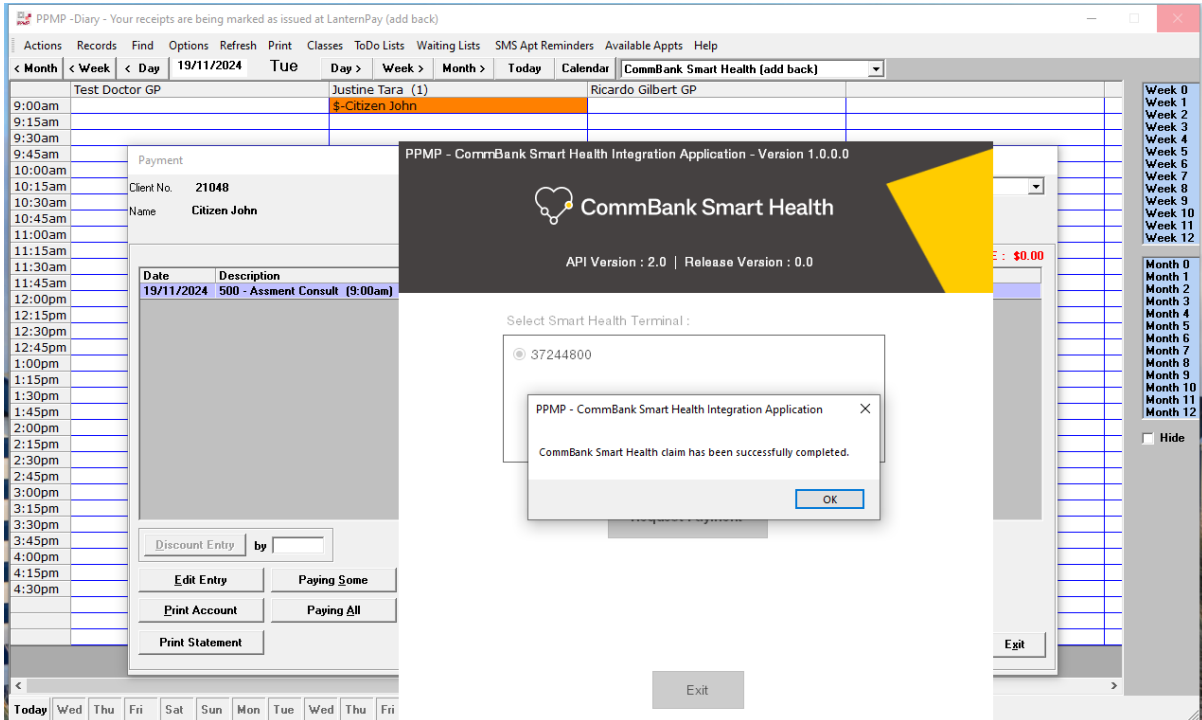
PPMP -Diary - Your receipts are being marked as issued at LanternPay (add back)

Actions Records Find Options Refresh Print Classes ToDo Lists Waiting Lists SMS Apt Reminders Available Appts Help

< Month < Week < Day 19/11/2024 Tue Day > Week > Month > Today Calendar CommBank Smart Health (add back)

Test Doctor GP | Justine Tara (1) | Ricardo Gilbert GP

9:00am $-Citizen John
9:15am
9:30am
9:45am
10:00am
10:15am
10:30am
10:45am
11:00am
11:15am
11:30am
11:45am
12:00pm
12:15pm
12:30pm
12:45pm
1:00pm
1:15pm
1:30pm
1:45pm
2:00pm
2:15pm
2:30pm
2:45pm
3:00pm
3:15pm
3:30pm
3:45pm
4:00pm
4:15pm
4:30pm

Week 0
Week 1
Week 2
Week 3
Week 4
Week 5
Week 6
Week 7
Week 8
Week 9
Week 10
Week 11
Week 12

Month 0
Month 1
Month 2
Month 3
Month 4
Month 5
Month 6
Month 7
Month 8
Month 9
Month 10
Month 11
Month 12

Hide

Payment

Client No. 21048
Name Citizen John

E : $0.00

| Date | Description |
|---|---|
| 19/11/2024 | 500 - Assment Consult (9:00am) |

Discount Entry by

Edit Entry
Paying Some
Print Account
Paying All
Print Statement

Exit

PPMP - CommBank Smart Health Integration Application - Version 1.0.0.0

CommBank Smart Health

API Version : 2.0 | Release Version : 0.0

Select Smart Health Terminal :

37244800

Request Payment

Exit

PPMP - CommBank Smart Health Integration Application

CommBank Smart Health claim has been successfully completed.

OK

Today Wed Thu Fri Sat Sun Mon Tue Wed Thu Fri